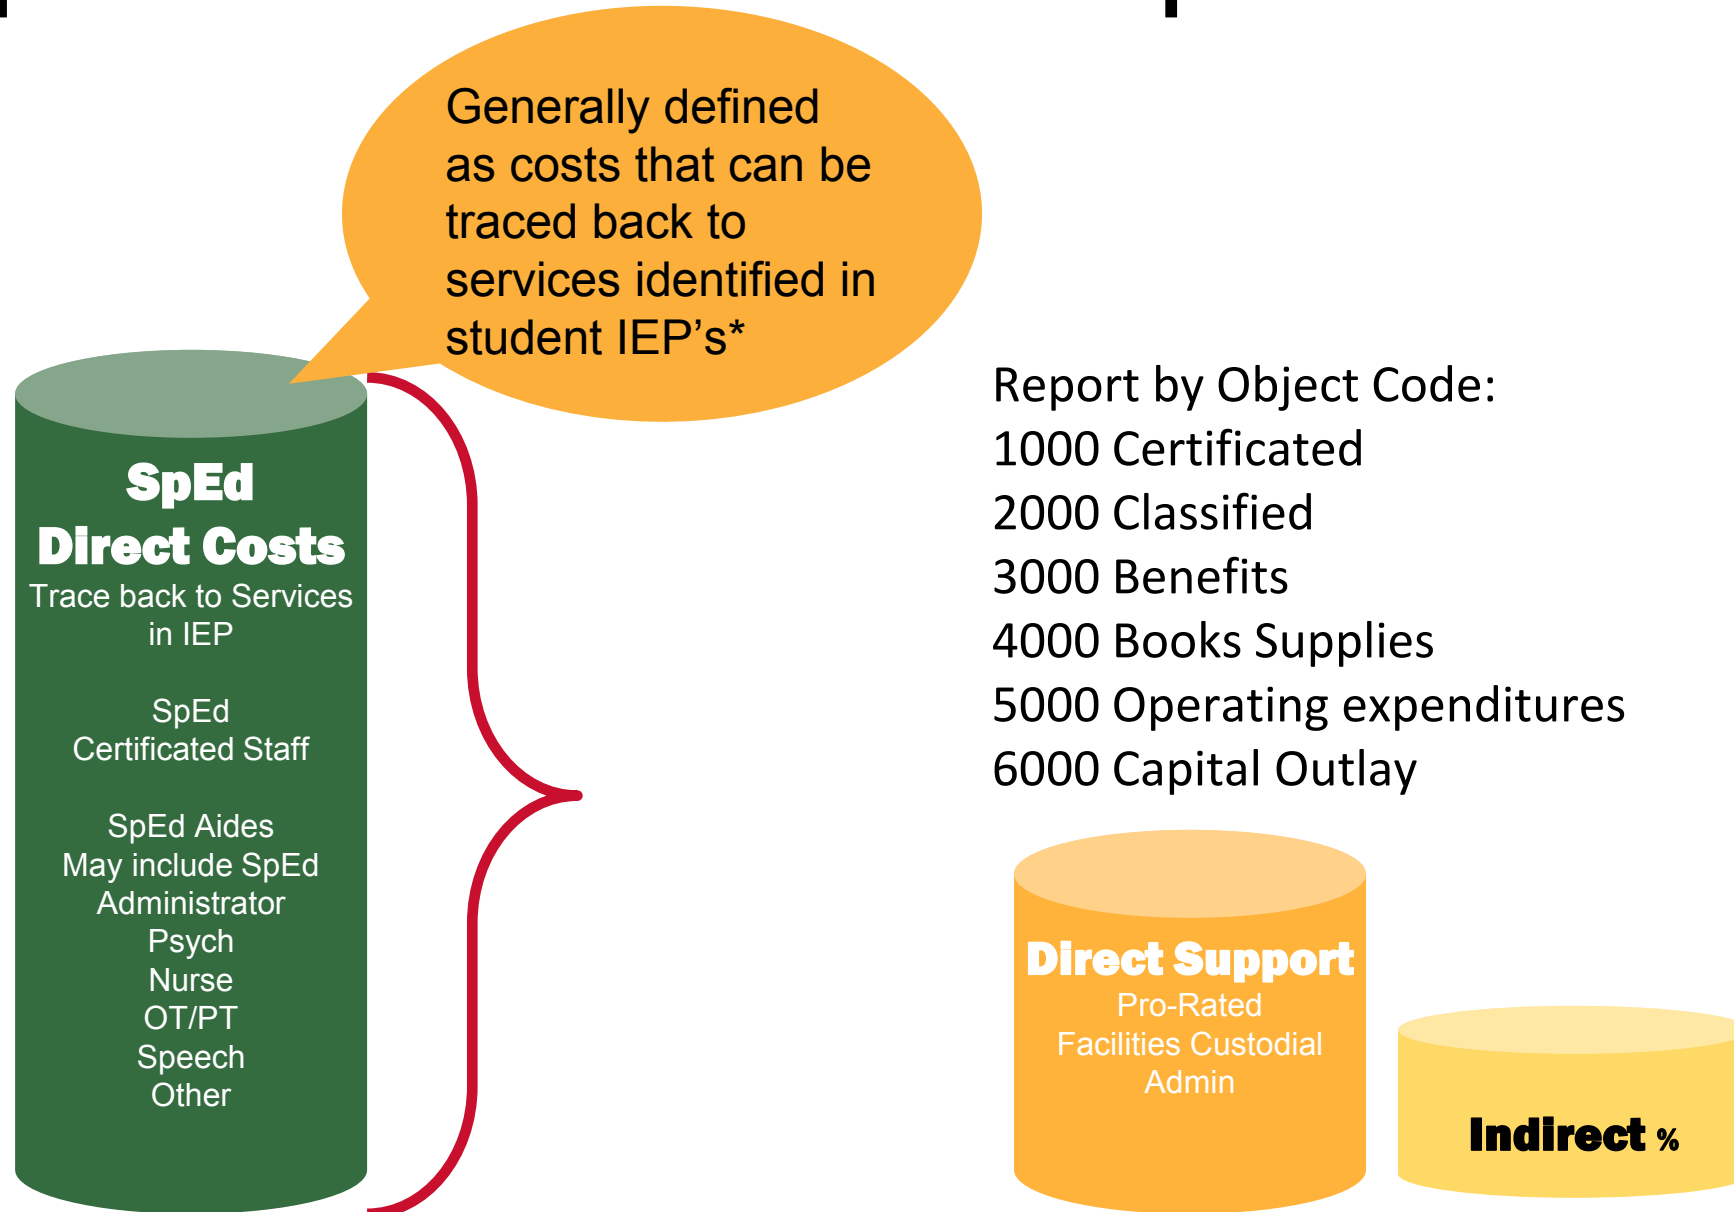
Generally defined as costs that can be traced back to services identified in student IEP’s*

SpEd
Direct Costs
Trace back to Services in IEP

SpEd
Certificated Staff

SpEd Aides
May include SpEd Administrator
Psych
Nurse
OT/PT
Speech
Other

Report by Object Code:
1000 Certificated
2000 Classified
3000 Benefits
4000 Books Supplies
5000 Operating expenditures
6000 Capital Outlay

Direct Support
Pro-Rated
Facilities Custodial
Admin

Indirect %